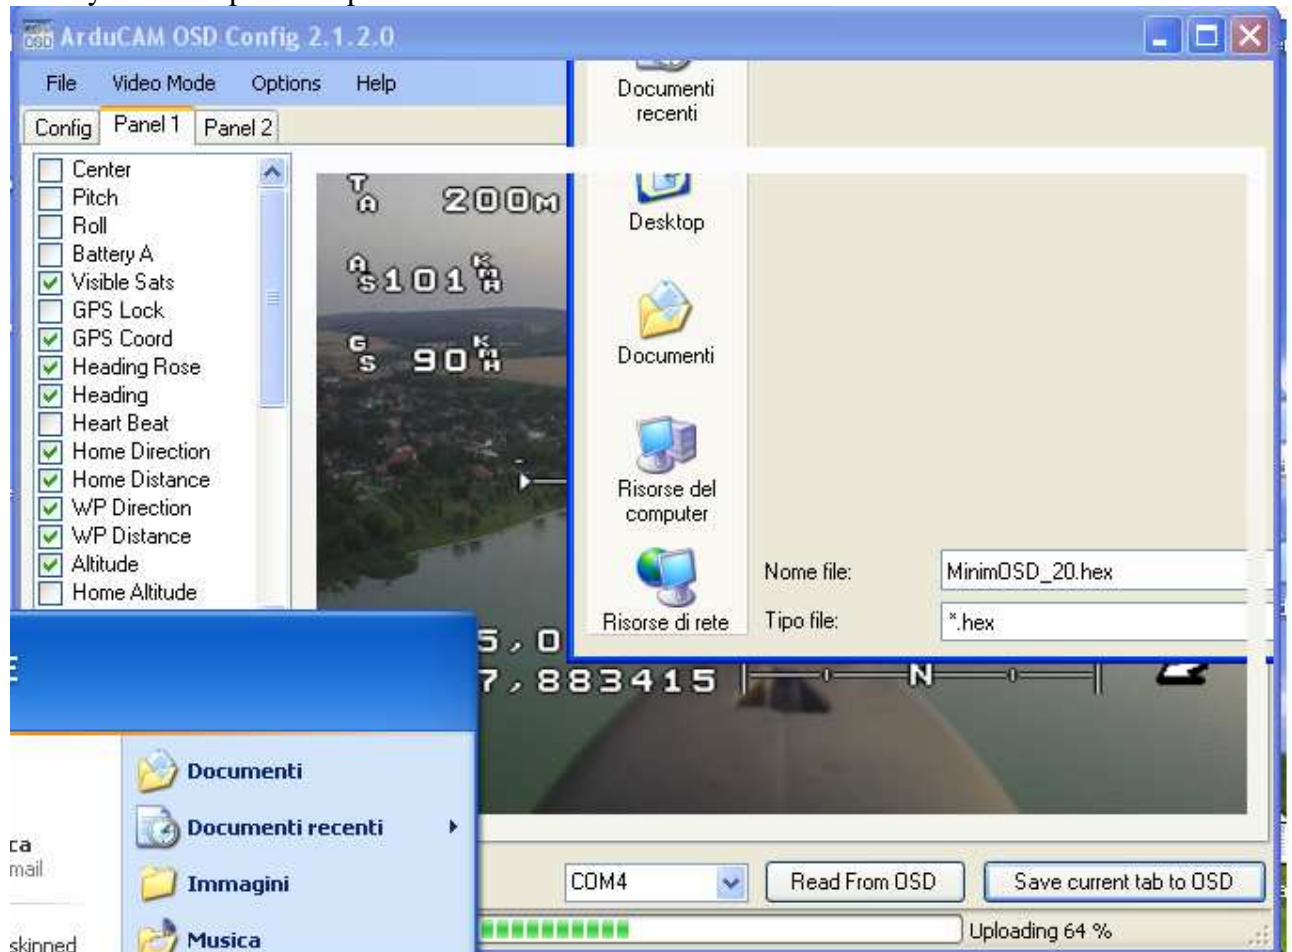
ArduCAM OSD Config 2.1.2.0

File Video Mode Options Help

Config Panel 1 Panel 2

Center
Pitch
Roll
Battery A
Visible Sats
GPS Lock
GPS Coord
Heading Rose
Heading
Heart Beat
Home Direction
Home Distance
WP Direction
WP Distance
Altitude
Home Altitude

TA 200M
AS 101 KMH
GS 90 KMH
5,0
7,883415
N

Documenti recenti
Desktop
Documenti
Risorse del computer
Risorse di rete

Nome file: MinimOSD_20.hex
Tipo file: *.hex

Documenti
Documenti recenti
Immagini
Musica

ca
mail
skinned

COM4
Read From OSD
Save current tab to OSD
Uploading 64 %